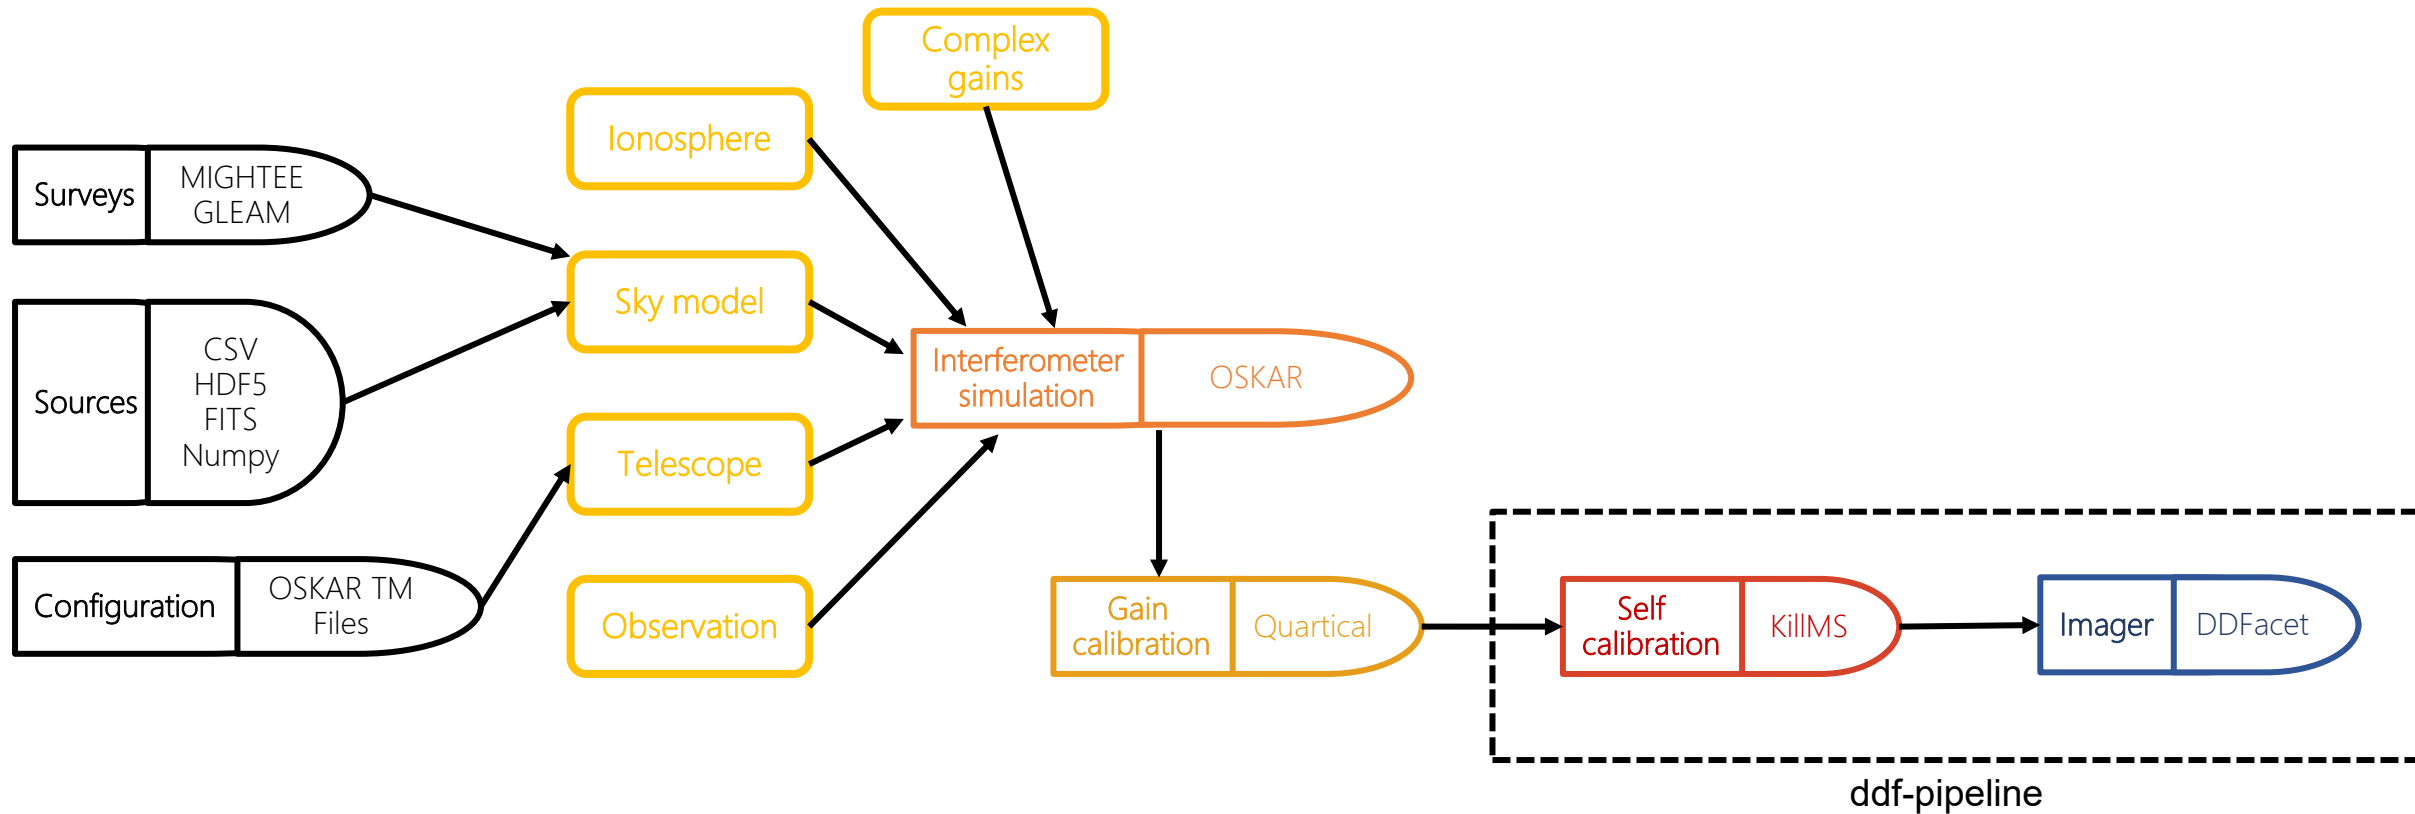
Complex gains

Ionosphere

Surveys MIGHTEE GLEAM

Sky model

Sources CSV HDF5 FITS Numpy

Interferometer simulation OSKAR

Telescope

Configuration OSKAR TM Files

Observation

Gain calibration Quartical

Self calibration KillMS

Imager DDFacet

ddf-pipeline